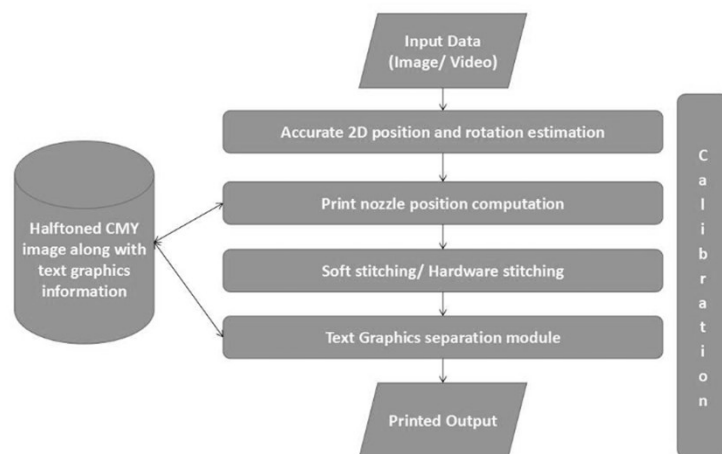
Input Data
(Image/ Video)

Accurate 2D position and rotation estimation

Halftoned CMY image along with text graphics information

Print nozzle position computation

Soft stitching/ Hardware stitching

Text Graphics separation module

Printed Output

C
a
l
i
b
r
a
t
i
o
n